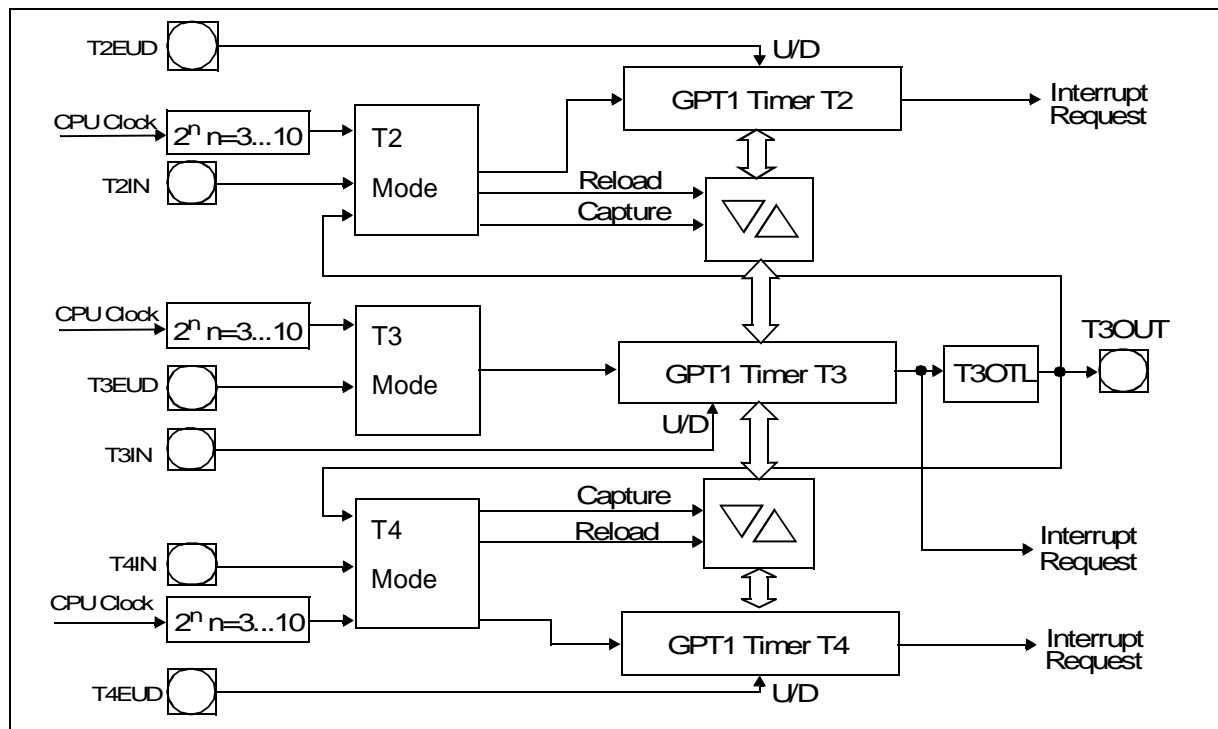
T2EUD

U/D

GPT1 Timer T2

Interrupt Request

CPU Clock

$2^n$ n=3...10

T2 Mode

T2IN

Reload

Capture

CPU Clock

$2^n$ n=3...10

T3 Mode

T3OUT

T3EUD

GPT1 Timer T3

T3OTL

U/D

T3IN

Capture

Reload

T4 Mode

T4IN

Interrupt Request

CPU Clock

$2^n$ n=3...10

GPT1 Timer T4

Interrupt Request

T4EUD

U/D